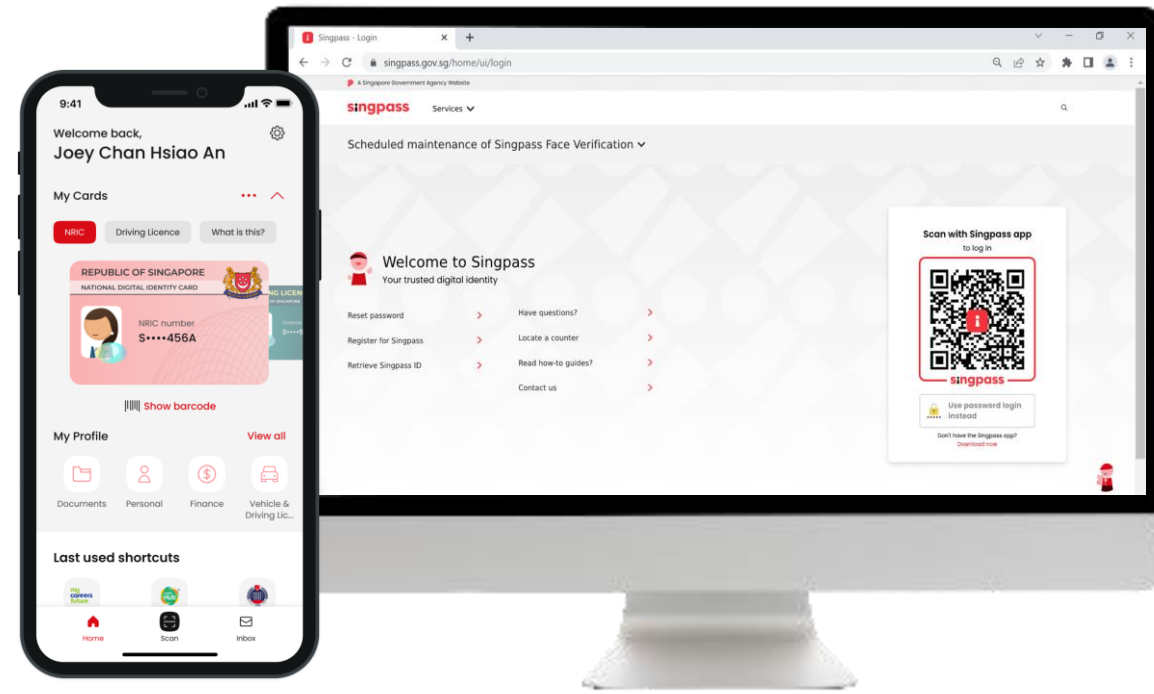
9:41

Welcome back,
Joey Chan Hsiao An

My Cards

NRIC
Driving Licence
What is this?

REPUBLIC OF SINGAPORE
NATIONAL DIGITAL IDENTITY CARD

NRIC number
S••••456A

Show barcode

My Profile
View all

Documents
Personal
Finance
Vehicle & Driving Lic...

Last used shortcuts

Home
Scan
Inbox

Singpass - Login

singpass.gov.sg/home/ui/login

A Singapore Government Agency Website

singpass
Services

Scheduled maintenance of Singpass Face Verification

Welcome to Singpass
Your trusted digital identity

Reset password
Register for Singpass
Retrieve Singpass ID

Have questions?
Locate a counter
Read how-to guides?
Contact us

Scan with Singpass app
to log in

singpass

Use password login instead

Don't have the Singpass app?
Download now